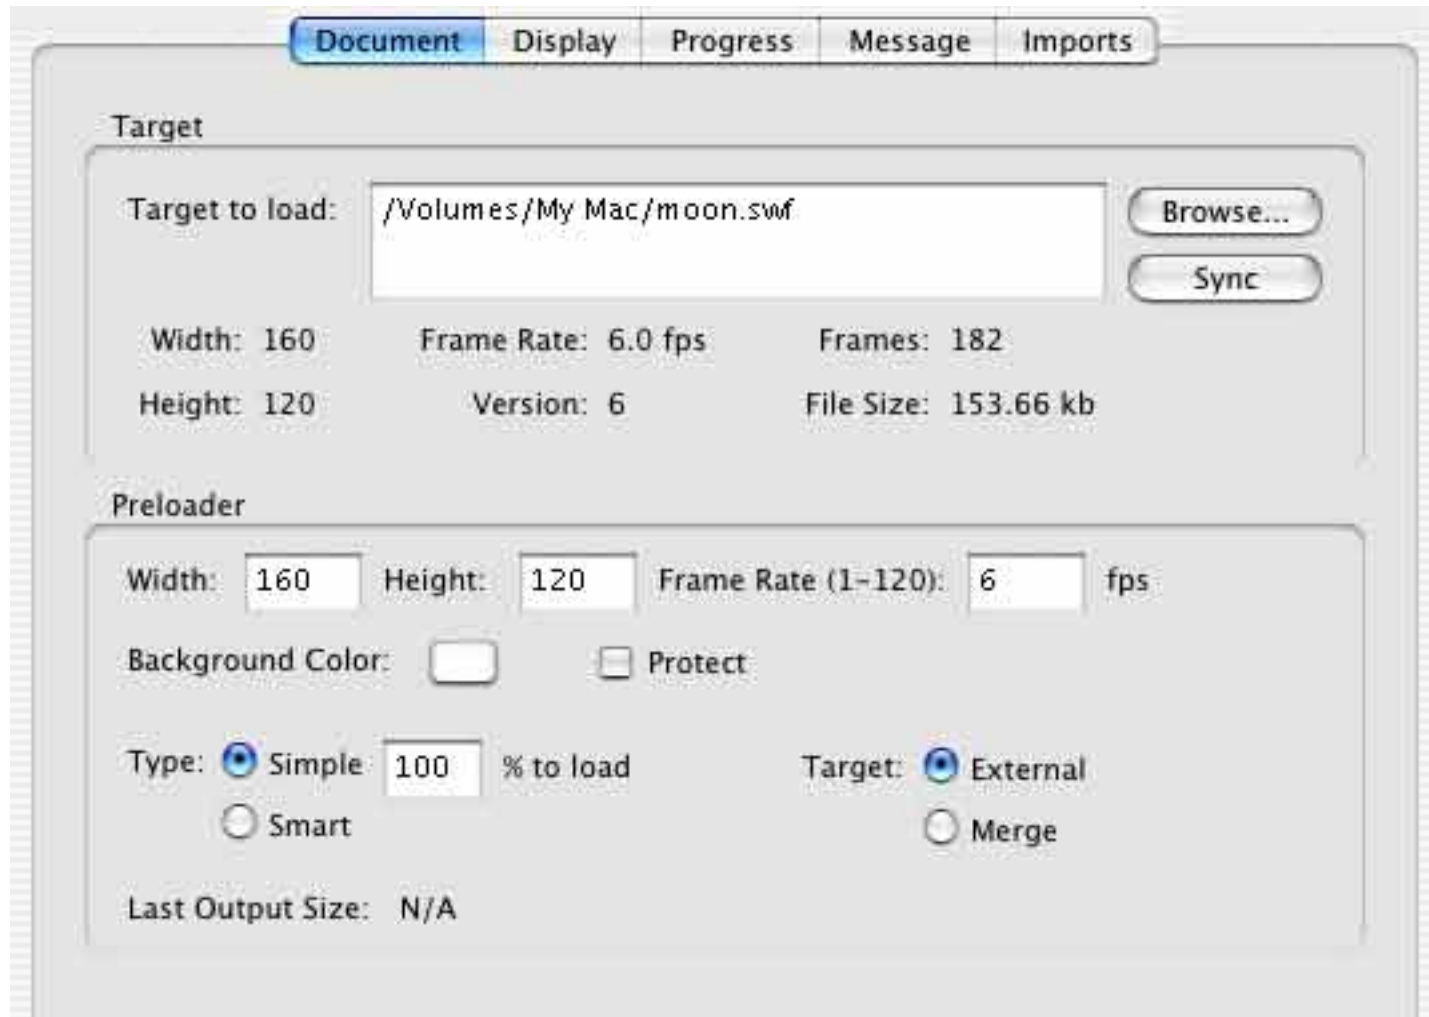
Document Display Progress Message Imports

Target

Target to load: /Volumes/My Mac/moon.swf

Browse...

Sync

Width: 160 Frame Rate: 6.0 fps Frames: 182

Height: 120 Version: 6 File Size: 153.66 kb

Preloader

Width: 160 Height: 120 Frame Rate (1-120): 6 fps

Background Color: Protect

Type: Simple 100 % to load

Smart

Target: External

Merge

Last Output Size: N/A